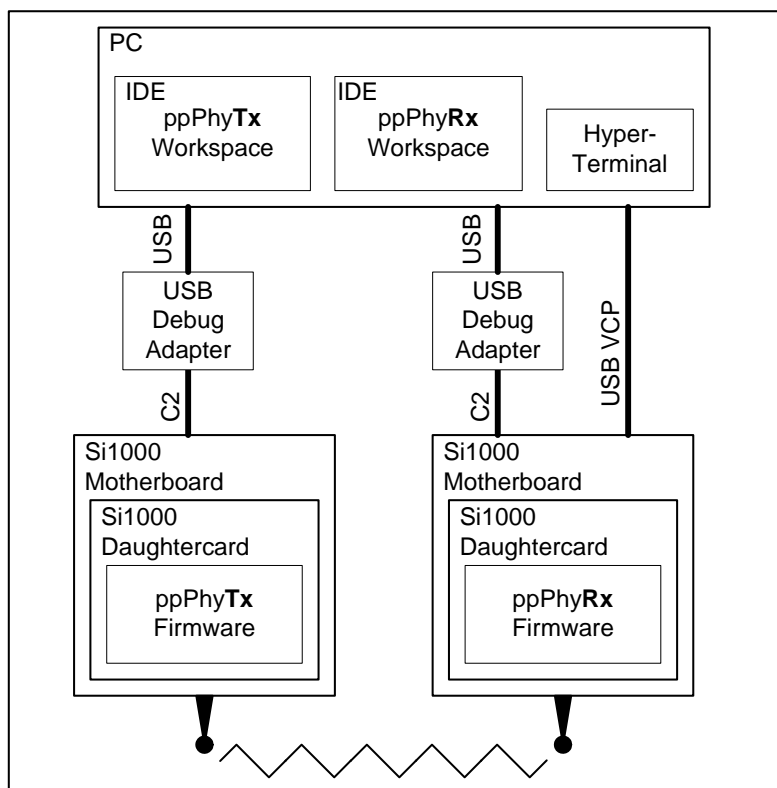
PC

IDE
ppPhyTx
Workspace

IDE
ppPhyRx
Workspace

Hyper-Terminal

USB

USB

USB VCP

USB
Debug
Adapter

USB
Debug
Adapter

C2

C2

Si1000
Motherboard

Si1000
Daughtercard

ppPhyTx
Firmware

Si1000
Motherboard

Si1000
Daughtercard

ppPhyRx
Firmware